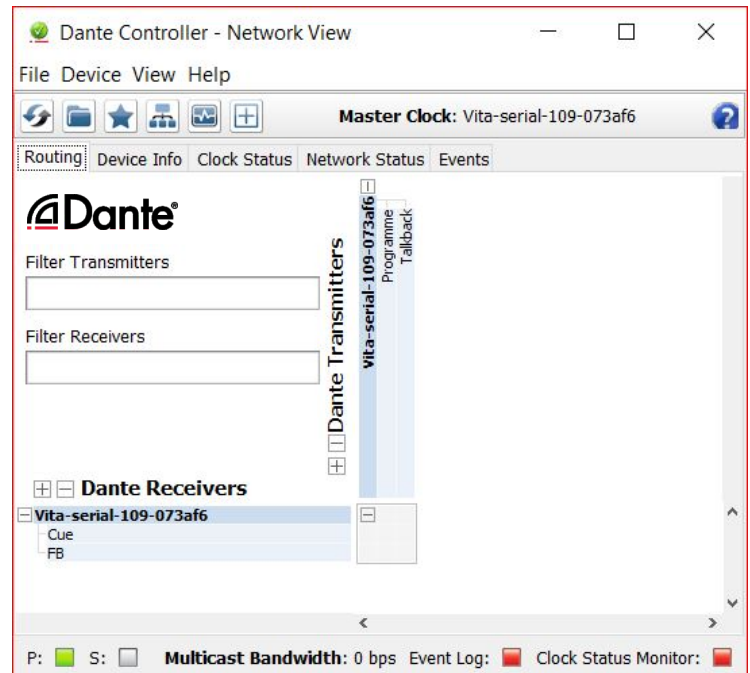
Dante Controller - Network View

File Device View Help

Master Clock: Vita-serial-109-073af6

Routing Device Info Clock Status Network Status Events

Dante

Filter Transmitters

Filter Receivers

Dante Transmitters

Vita-serial-109-073af6

Programme

Talkback

Dante Receivers

Vita-serial-109-073af6

Cue

FB

P: S: Multicast Bandwidth: 0 bps Event Log: Clock Status Monitor: